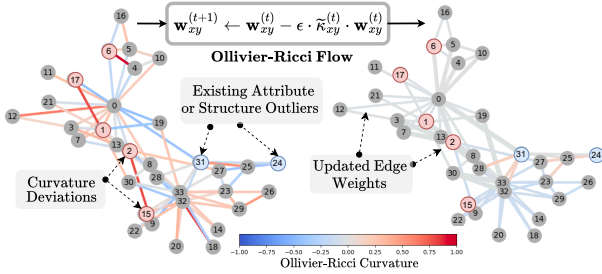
$\mathbf{w}_{xy}^{(t+1)} \leftarrow \mathbf{w}_{xy}^{(t)} - \epsilon \cdot \widetilde{\kappa}_{xy}^{(t)} \cdot \mathbf{w}_{xy}^{(t)}$

Ollivier-Ricci Flow

Existing Attribute or Structure Outliers

Curvature Deviations

Updated Edge Weights

16
6
5
4
10
11
17
21
0
12
3
1
7
19
13
2
31
24
25
27
30
8
28
33
23
26
32
29
15
9
22
20
14
18

16
6
5
4
10
11
17
21
0
12
3
1
7
19
13
2
31
24
25
27
30
8
28
33
23
26
32
29
15
9
22
20
14
18

−1.00 −0.75 −0.50 −0.25 0.00 0.25 0.50 0.75 1.00

Ollivier-Ricci Curvature